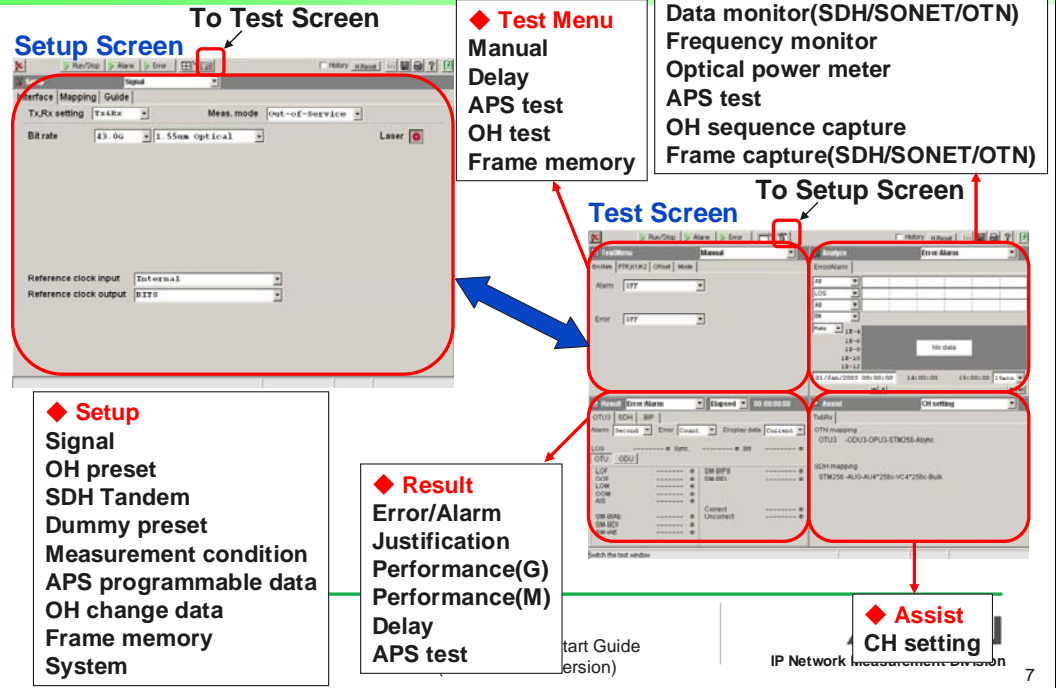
To Test Screen

Setup Screen

Signal

Interface Mapping Guide

Tx,Rx setting Tx&Rx

Meas. mode Out-of-Service

Bit rate 43.0G 1.55um Optical

Laser

Reference clock input Internal

Reference clock output BITS

◆ Test Menu
Manual
Delay
APS test
OH test
Frame memory

Data monitor(SDH/SONET/OTN)
Frequency monitor
Optical power meter
APS test
OH sequence capture
Frame capture(SDH/SONET/OTN)

To Setup Screen

Test Screen

Test Menu Manual

Analyze Error Alarm

Alarm OFF

Error OFF

No data

Result Error Alarm Elapsed 00:00:00

Assist CH setting

OTU3 SDH BIP

OTN mapping
OTU3 -ODU3-OPU3-STM256-Async

SDH mapping
STM256-AU3-AU4*256c-VC4*256c-Bulk

Switch the test window

◆ Setup
Signal
OH preset
SDH Tandem
Dummy preset
Measurement condition
APS programmable data
OH change data
Frame memory
System

◆ Result
Error/Alarm
Justification
Performance(G)
Performance(M)
Delay
APS test

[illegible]tart Guide
([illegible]ersion)

◆ Assist
CH setting

IP Network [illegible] Division

7